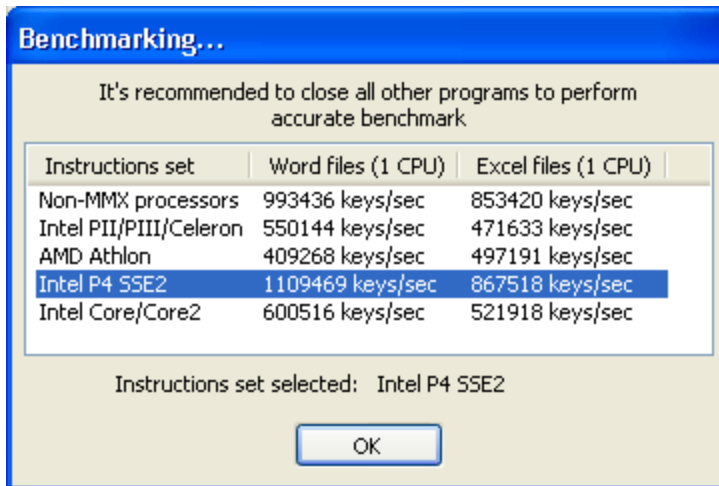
Benchmarking...

It's recommended to close all other programs to perform accurate benchmark

| Instructions set | Word files (1 CPU) | Excel files (1 CPU) |
|---|---|---|
| Non-MMX processors | 993436 keys/sec | 853420 keys/sec |
| Intel PII/PIII/Celeron | 550144 keys/sec | 471633 keys/sec |
| AMD Athlon | 409268 keys/sec | 497191 keys/sec |
| Intel P4 SSE2 | 1109469 keys/sec | 867518 keys/sec |
| Intel Core/Core2 | 600516 keys/sec | 521918 keys/sec |

Instructions set selected: Intel P4 SSE2

OK